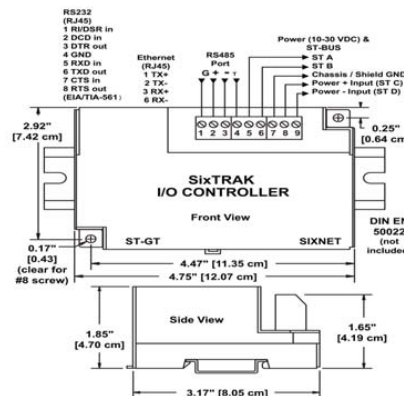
RS232
(RJ45)
1 RI/DSR in
2 DCD in
3 DTR out
4 GND
5 RXD in
6 TXD out
7 CTS in
8 RTS out
(EIA/TIA-561)

Ethernet
(RJ45)
1 TX+
2 TX-
3 RX+
6 RX-

RS485
Port
G + -

Power (10-30 VDC) &
ST-BUS
ST A
ST B
Chassis / Shield GND
Power + Input (ST C)
Power - Input (ST D)

1 2 3 4 5 6 7 8 9

2.92"
[7.42 cm]

0.25"
[0.64 cm]

SixTRAK
I/O CONTROLLER

Front View

DIN EN
50022
(not
include

ST-GT

SIXNET

0.17"
[0.43]
(clear for
#8 screw)

4.47" [11.35 cm]
4.75" [12.07 cm]

Side View

1.85"
[4.70 cm]

1.65"
[4.19 cm]

3.17" [8.05 cm]